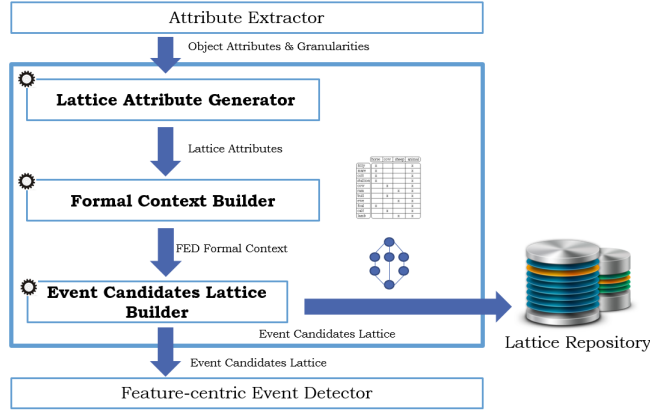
Attribute Extractor

Object Attributes & Granularities

Lattice Attribute Generator

Lattice Attributes

Formal Context Builder

FED Formal Context

Event Candidates Lattice Builder

Event Candidates Lattice

Lattice Repository

Event Candidates Lattice

Feature-centric Event Detector